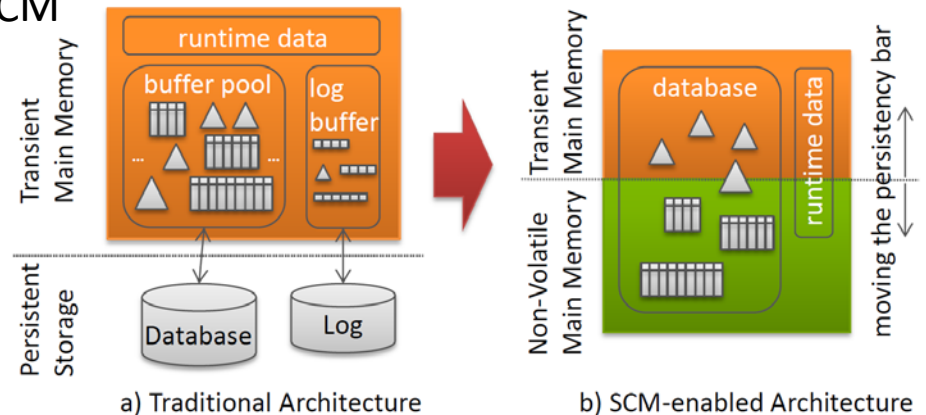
CM

Transient Main Memory

runtime data

buffer pool

...

...

log buffer

Persistent Storage

Database

Log

a) Traditional Architecture

Transient Main Memory

database

runtime data

Non-Volatile Main Memory

moving the persistency bar

b) SCM-enabled Architecture